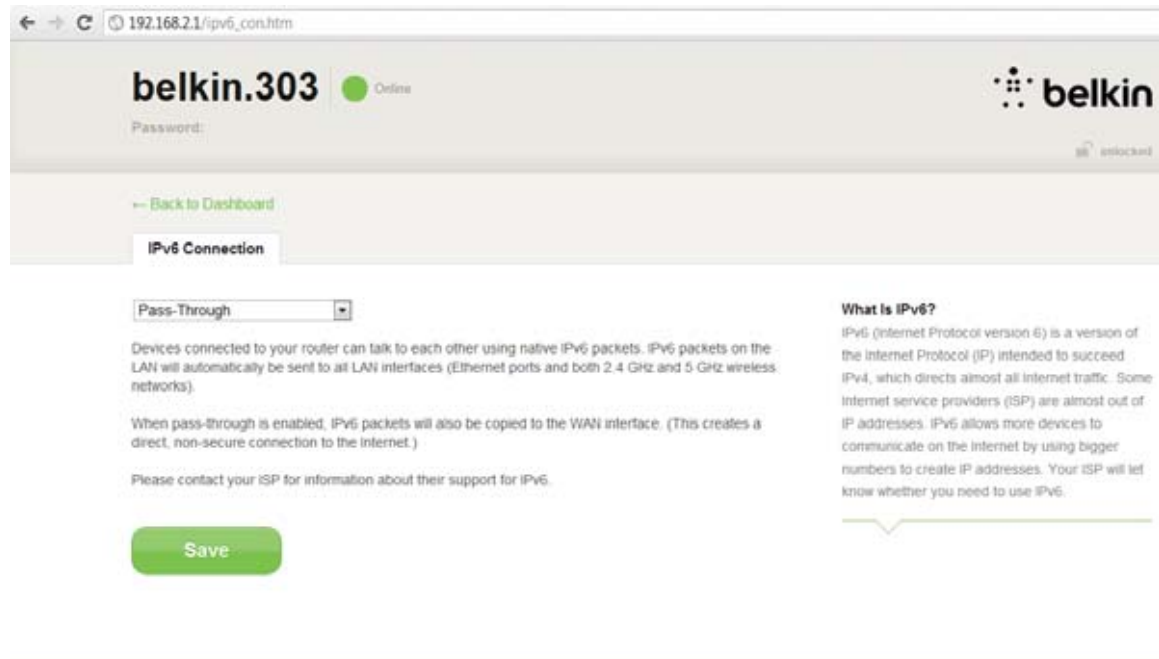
192.168.2.1/ipv6_con.htm

belkin.303 Online

Password:

belkin

unlocked

← Back to Dashboard

IPv6 Connection

Pass-Through

Devices connected to your router can talk to each other using native IPv6 packets. IPv6 packets on the LAN will automatically be sent to all LAN interfaces (Ethernet ports and both 2.4 GHz and 5 GHz wireless networks).

When pass-through is enabled, IPv6 packets will also be copied to the WAN interface. (This creates a direct, non-secure connection to the internet.)

Please contact your ISP for information about their support for IPv6.

Save

What Is IPv6?

IPv6 (Internet Protocol version 6) is a version of the Internet Protocol (IP) intended to succeed IPv4, which directs almost all Internet traffic. Some Internet service providers (ISP) are almost out of IP addresses. IPv6 allows more devices to communicate on the Internet by using bigger numbers to create IP addresses. Your ISP will let know whether you need to use IPv6.